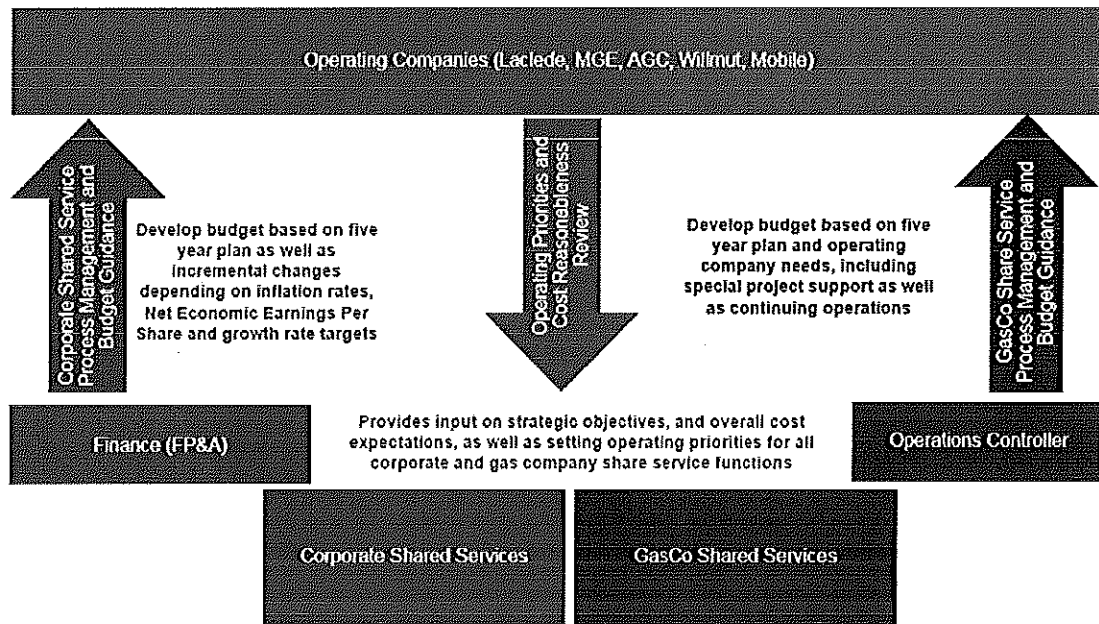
Operating Companies (Laclede, MGE, AGC, Willmut, Mobile)

Corporate Shared Service Process Management and Budget Guidance

Develop budget based on five year plan as well as incremental changes depending on inflation rates, Net Economic Earnings Per Share and growth rate targets

Operating Priorities and Cost Reasonableness Review

Develop budget based on five year plan and operating company needs, including special project support as well as continuing operations

GasCo Share Service Process Management and Budget Guidance

Finance (FP&A)

Provides input on strategic objectives, and overall cost expectations, as well as setting operating priorities for all corporate and gas company share service functions

Operations Controller

Corporate Shared Services

GasCo Shared Services